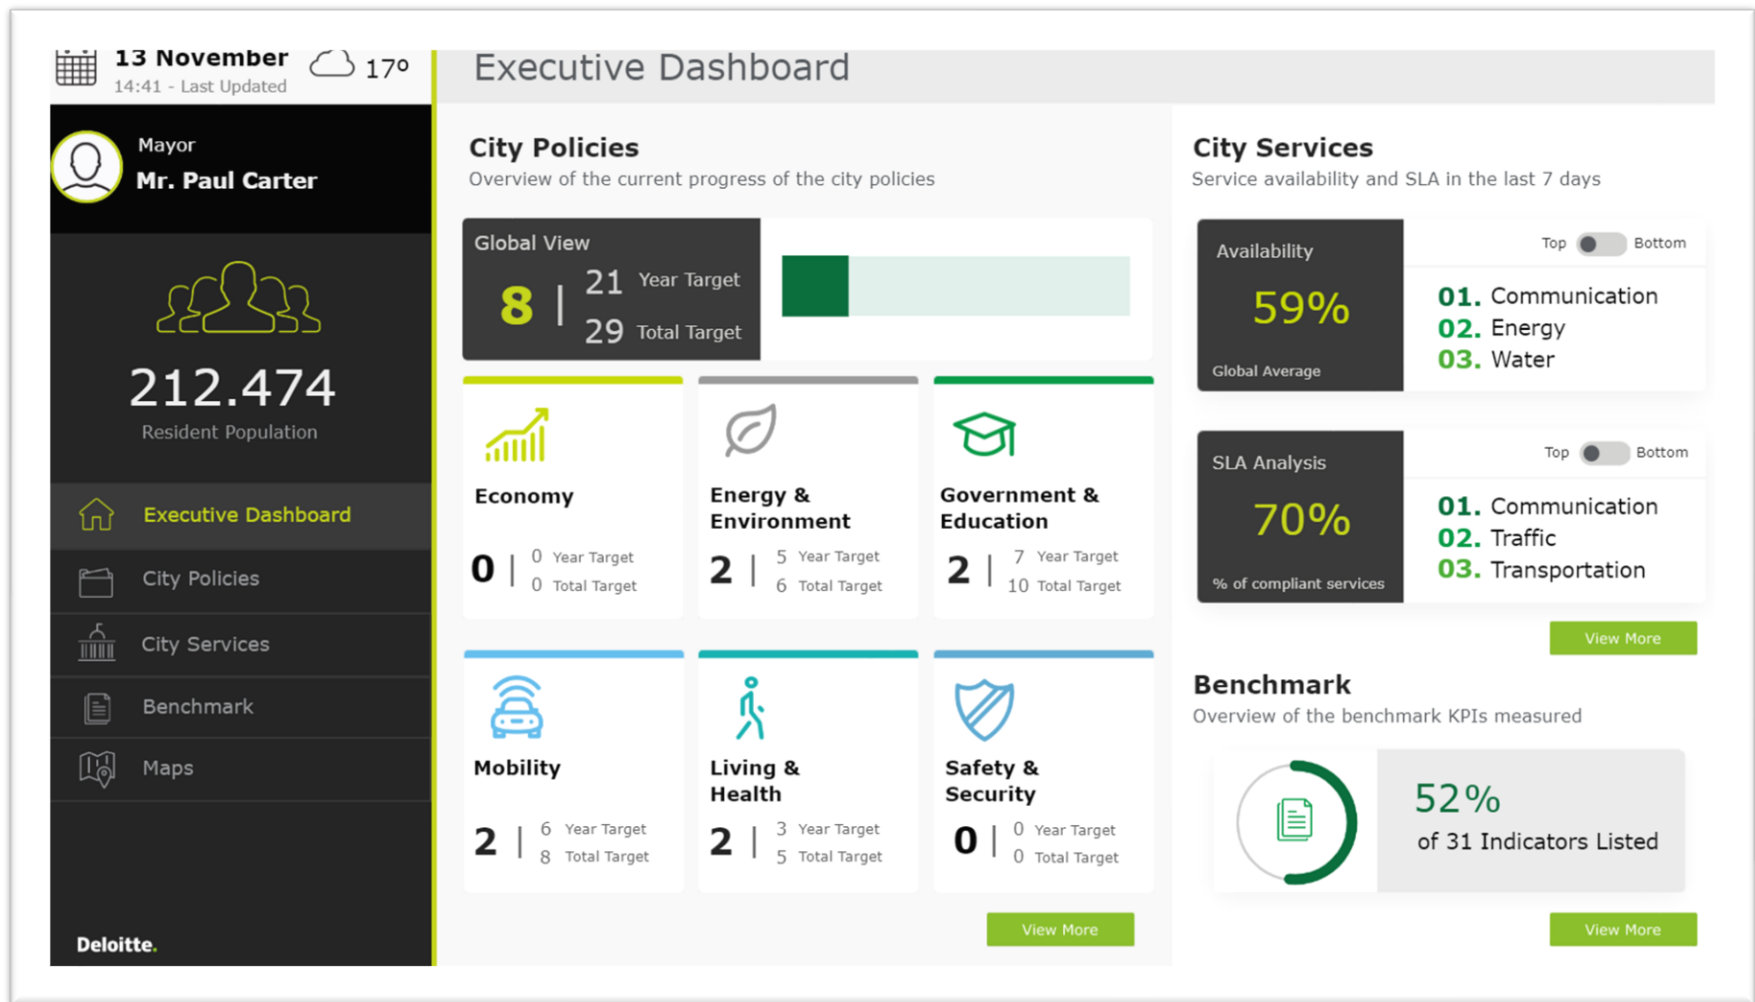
13 November
14:41 - Last Updated
17º

Executive Dashboard

Mayor
Mr. Paul Carter

212.474
Resident Population

Executive Dashboard
City Policies
City Services
Benchmark
Maps

Deloitte.

City Policies
Overview of the current progress of the city policies

Global View
8 | 21 Year Target
29 Total Target

Economy
0 | 0 Year Target
0 Total Target

Energy & Environment
2 | 5 Year Target
6 Total Target

Government & Education
2 | 7 Year Target
10 Total Target

Mobility
2 | 6 Year Target
8 Total Target

Living & Health
2 | 3 Year Target
5 Total Target

Safety & Security
0 | 0 Year Target
0 Total Target

View More

City Services
Service availability and SLA in the last 7 days

Availability
59%
Global Average
Top Bottom
01. Communication
02. Energy
03. Water

SLA Analysis
70%
% of compliant services
Top Bottom
01. Communication
02. Traffic
03. Transportation

View More

Benchmark
Overview of the benchmark KPIs measured

52%
of 31 Indicators Listed

View More